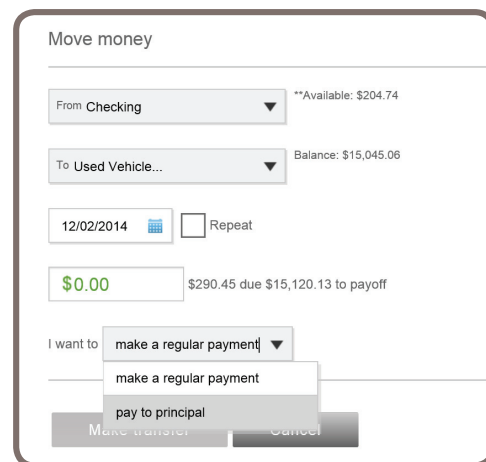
Move money

From Checking

**Available: $204.74

To Used Vehicle...

Balance: $15,045.06

12/02/2014

Repeat

$0.00

$290.45 due $15,120.13 to payoff

I want to make a regular payment

make a regular payment

pay to principal

Make transfer

Cancel